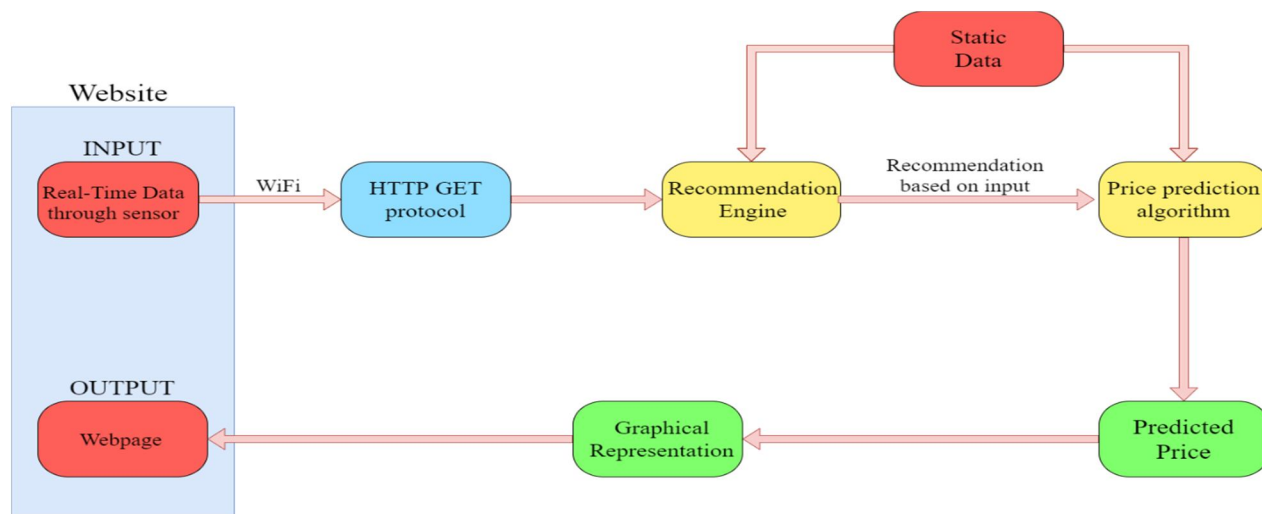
Static Data

Website

INPUT

Real-Time Data through sensor

WiFi

HTTP GET protocol

Recommendation Engine

Recommendation based on input

Price prediction algorithm

OUTPUT

Webpage

Graphical Representation

Predicted Price